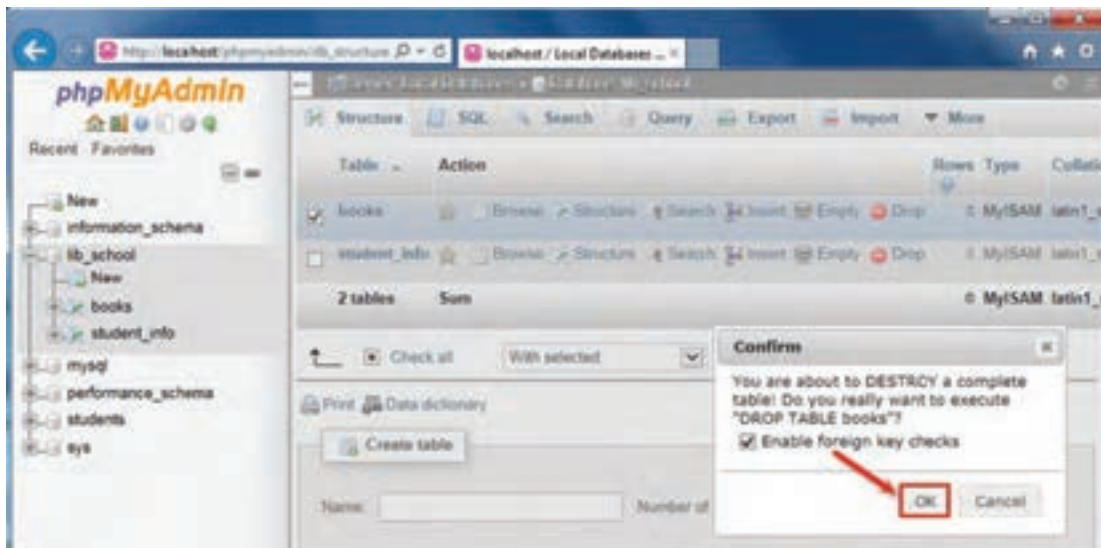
http://localhost/phpmyadmin/db_structure
localhost / Local Databases ... ×

phpMyAdmin

Recent Favorites

New
information_schema
lib_school
New
books
student_info
mysql
performance_schema
students
sys

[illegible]

Structure SQL Search Query Export Import More

| | Table | Action | Rows | Type | Collati |
|---|---|---|---|---|---|
| ☑ | books | Browse Structure Search Insert Empty Drop | 0 | MyISAM | latin1_ |
| ☐ | student_info | Browse Structure Search Insert Empty Drop | 0 | MyISAM | latin1_ |
| | 2 tables | Sum | 0 | MyISAM | latin1_ |

Check all With selected

Print Data dictionary

Create table

Name: Number of

Confirm

You are about to DESTROY a complete table! Do you really want to execute "DROP TABLE books"?

Enable foreign key checks

OK Cancel